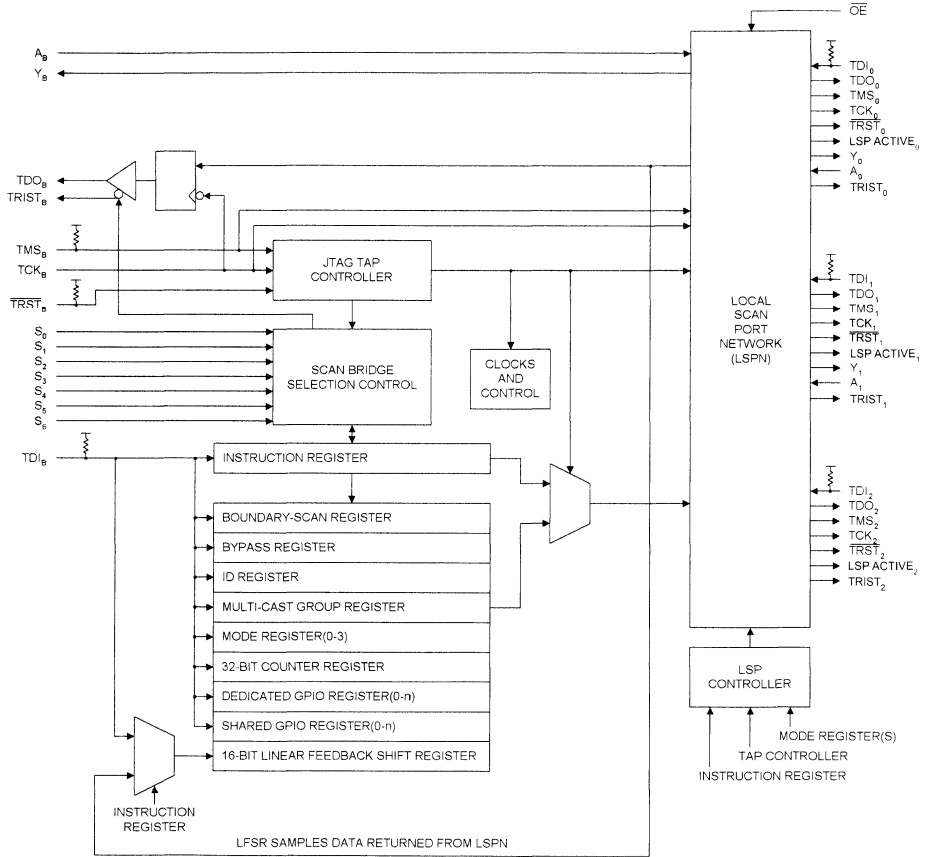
$\overline{OE}$

$A_B$
$Y_B$

$TDO_B$
$TRIST_B$

$TMS_B$
$TCK_B$
$\overline{TRST_B}$

JTAG TAP CONTROLLER

$S_0$
$S_1$
$S_2$
$S_3$
$S_4$
$S_5$
$S_6$

SCAN BRIDGE SELECTION CONTROL

CLOCKS AND CONTROL

$TDI_B$

INSTRUCTION REGISTER

BOUNDARY-SCAN REGISTER
BYPASS REGISTER
ID REGISTER
MULTI-CAST GROUP REGISTER
MODE REGISTER(0-3)
32-BIT COUNTER REGISTER
DEDICATED GPIO REGISTER(0-n)
SHARED GPIO REGISTER(0-n)
16-BIT LINEAR FEEDBACK SHIFT REGISTER

INSTRUCTION REGISTER

LFSR SAMPLES DATA RETURNED FROM LSPN

LOCAL SCAN PORT NETWORK (LSPN)

$TDI_0$
$TDO_0$
$TMS_0$
$TCK_0$
$\overline{TRST_0}$
LSP $ACTIVE_0$
$Y_0$
$A_0$
$TRIST_0$

$TDI_1$
$TDO_1$
$TMS_1$
$TCK_1$
$\overline{TRST_1}$
LSP $ACTIVE_1$
$Y_1$
$A_1$
$TRIST_1$

$TDI_2$
$TDO_2$
$TMS_2$
$TCK_2$
$\overline{TRST_2}$
LSP $ACTIVE_2$
$TRIST_2$

LSP CONTROLLER

MODE REGISTER(S)
TAP CONTROLLER
INSTRUCTION REGISTER